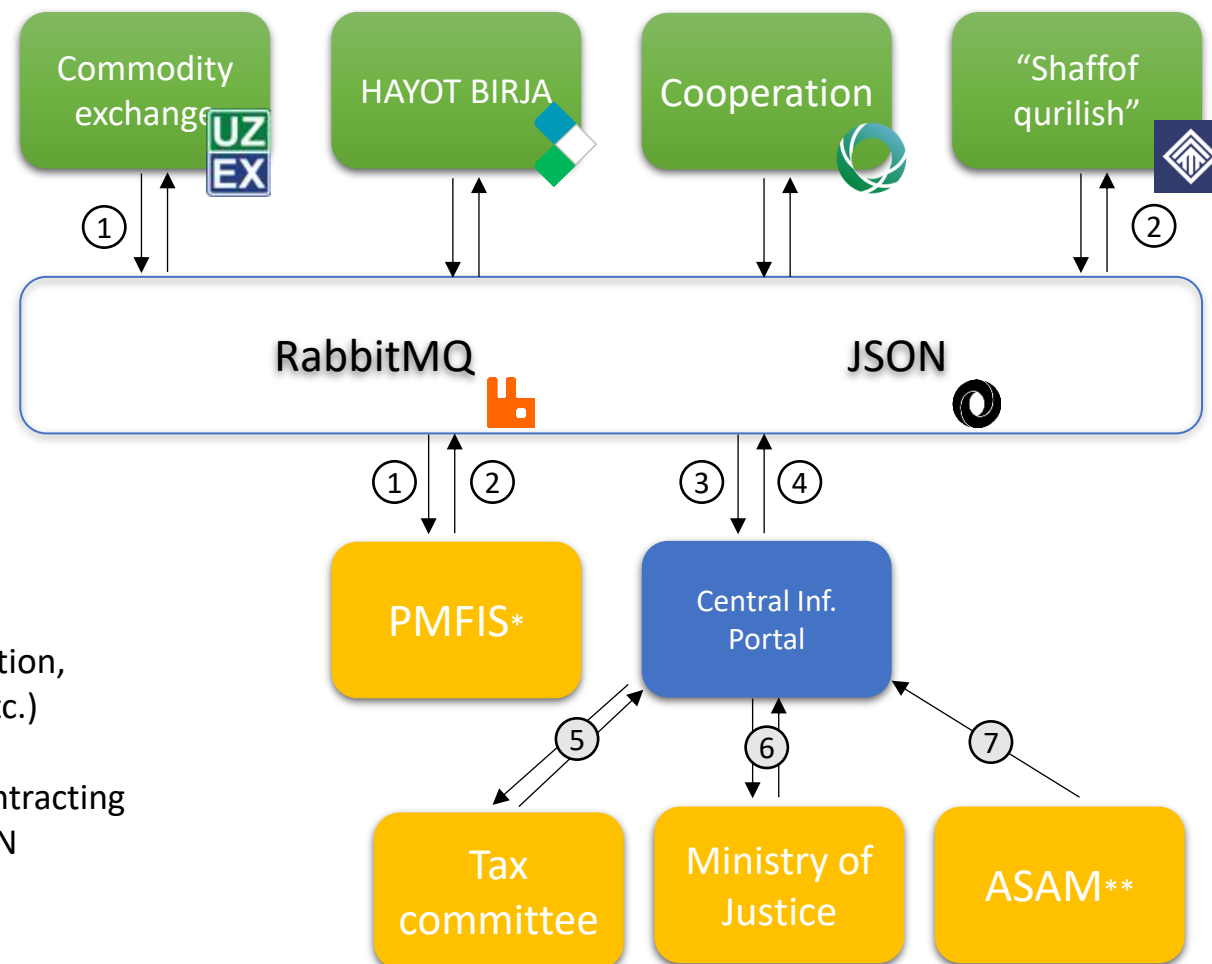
Commodity exchange

UZ EX

HAYOT BIRJA

Cooperation

“Shaffof qurilish”

1

2

RabbitMQ

JSON

1

2

3

4

PMFIS*

Central Inf. Portal

tion,
c.)

ntracting
N

5

6

7

Tax committee

Ministry of Justice

ASAM**